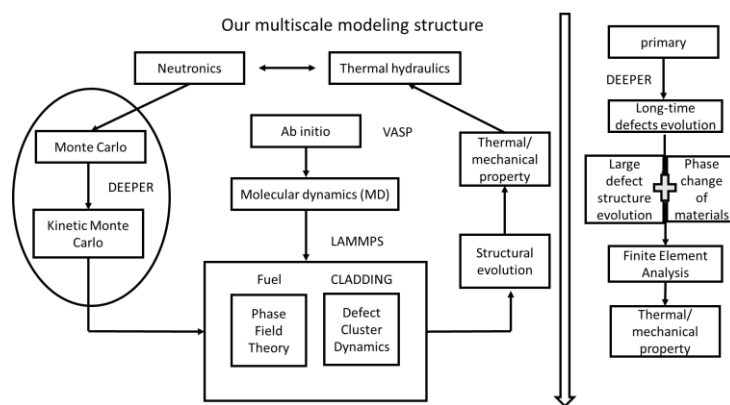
Our multiscale modeling structure

Neutronics

Thermal hydraulics

Monte Carlo

DEEPER

Kinetic Monte Carlo

Ab initio

VASP

Molecular dynamics (MD)

LAMMPS

Fuel

CLADDING

Phase Field Theory

Defect Cluster Dynamics

Thermal/ mechanical property

Structural evolution

primary

DEEPER

Long-time defects evolution

Large defect structure evolution

Phase change of materials

Finite Element Analysis

Thermal/ mechanical property